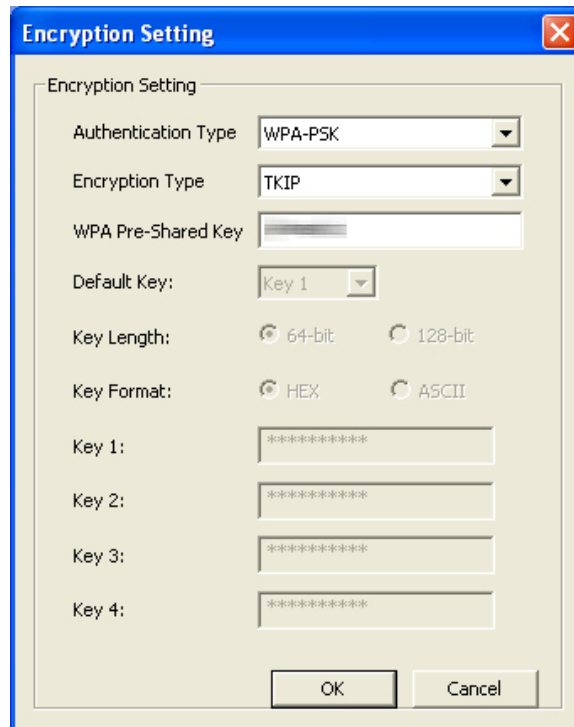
Encryption Setting

Encryption Setting

Authentication Type WPA-PSK

Encryption Type TKIP

WPA Pre-Shared Key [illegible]

Default Key: Key 1

Key Length: 64-bit 128-bit

Key Format: HEX ASCII

Key 1: **********

Key 2: **********

Key 3: **********

Key 4: **********

OK Cancel